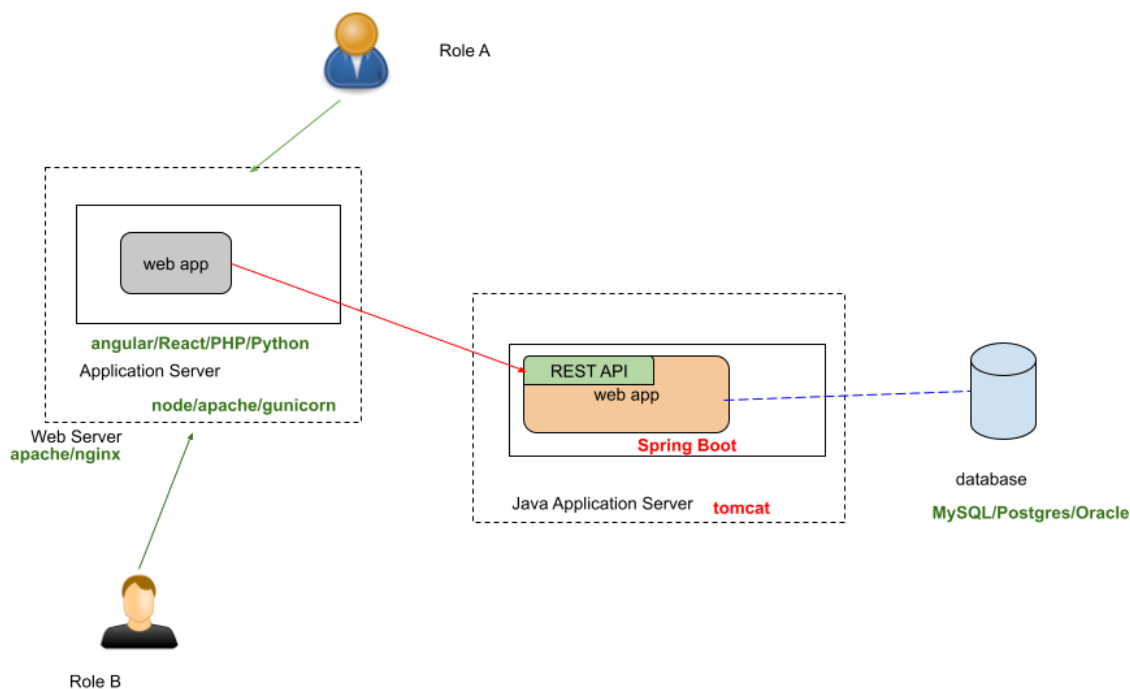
Role A

web app

angular/React/PHP/Python

Application Server

node/apache/gunicorn

Web Server
apache/nginx

REST API

web app

Spring Boot

Java Application Server

tomcat

database

MySQL/Postgres/Oracle

Role B